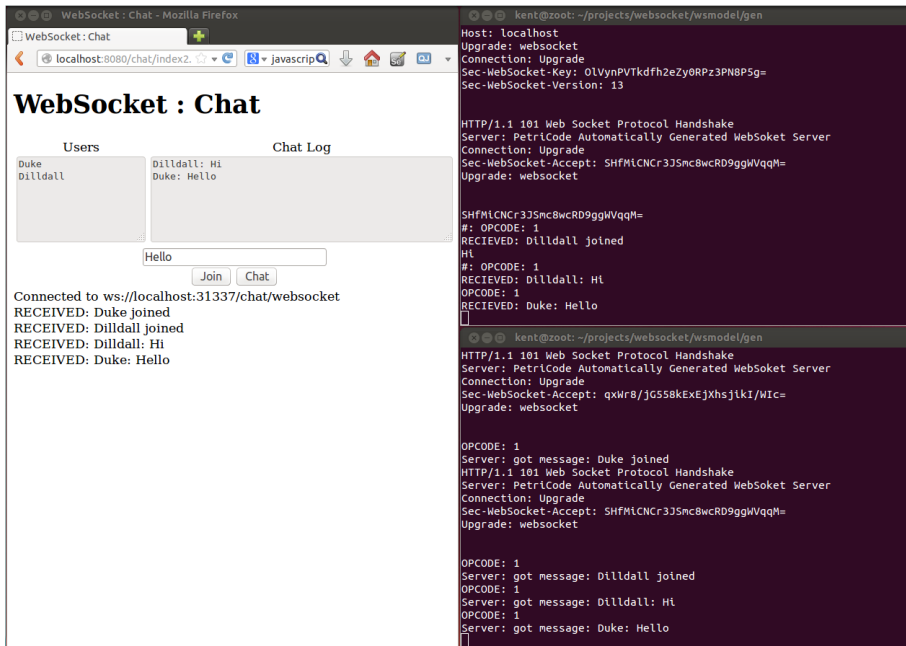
WebSocket : Chat - Mozilla Firefox

WebSocket : Chat

localhost:8080/chat/index2.

javascrip

WebSocket : Chat

Users

Chat Log

Duke
Dilldall

Dilldall: Hi
Duke: Hello

Hello

Join Chat

Connected to ws://localhost:31337/chat/websocket
RECEIVED: Duke joined
RECEIVED: Dilldall joined
RECEIVED: Dilldall: Hi
RECEIVED: Duke: Hello

kent@zoot: ~/projects/websocket/wsmodel/gen

Host: localhost
Upgrade: websocket
Connection: Upgrade
Sec-WebSocket-Key: OlVynPVTkdfh2eZy0RPz3PN8P5g=
Sec-WebSocket-Version: 13

HTTP/1.1 101 Web Socket Protocol Handshake
Server: PetriCode Automatically Generated WebSoket Server
Connection: Upgrade
Sec-WebSocket-Accept: SHfMiCNCr3JSmc8wcRD9ggWVqqM=
Upgrade: websocket

SHfMiCNCr3JSmc8wcRD9ggWVqqM=
#: OPCODE: 1
RECIEVED: Dilldall joined
Hi
#: OPCODE: 1
RECIEVED: Dilldall: Hi
OPCODE: 1
RECIEVED: Duke: Hello

kent@zoot: ~/projects/websocket/wsmodel/gen

HTTP/1.1 101 Web Socket Protocol Handshake
Server: PetriCode Automatically Generated WebSoket Server
Connection: Upgrade
Sec-WebSocket-Accept: qxWr8/jG558kExEjXhsjikI/WIc=
Upgrade: websocket

OPCODE: 1
Server: got message: Duke joined
HTTP/1.1 101 Web Socket Protocol Handshake
Server: PetriCode Automatically Generated WebSoket Server
Connection: Upgrade
Sec-WebSocket-Accept: SHfMiCNCr3JSmc8wcRD9ggWVqqM=
Upgrade: websocket

OPCODE: 1
Server: got message: Dilldall joined
OPCODE: 1
Server: got message: Dilldall: Hi
OPCODE: 1
Server: got message: Duke: Hello